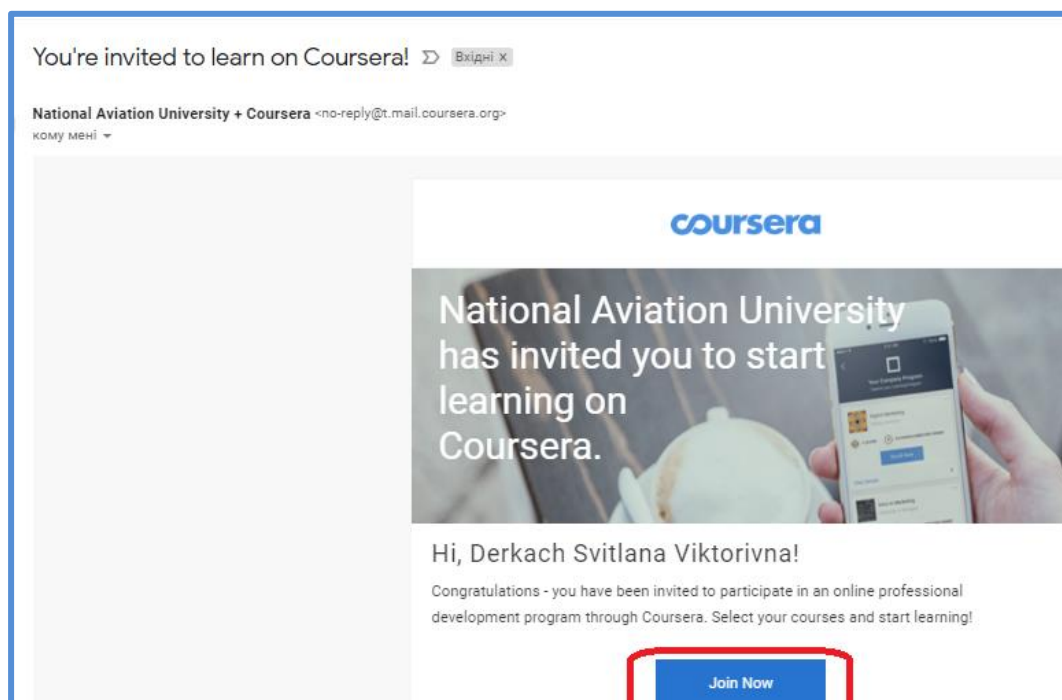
You're invited to learn on Coursera! Вхідні x

National Aviation University + Coursera <no-reply@t.mail.coursera.org>
кому мені

coursera

National Aviation University has invited you to start learning on Coursera.

Hi, Derkach Svitlana Viktorivna!

Congratulations - you have been invited to participate in an online professional development program through Coursera. Select your courses and start learning!

Join Now